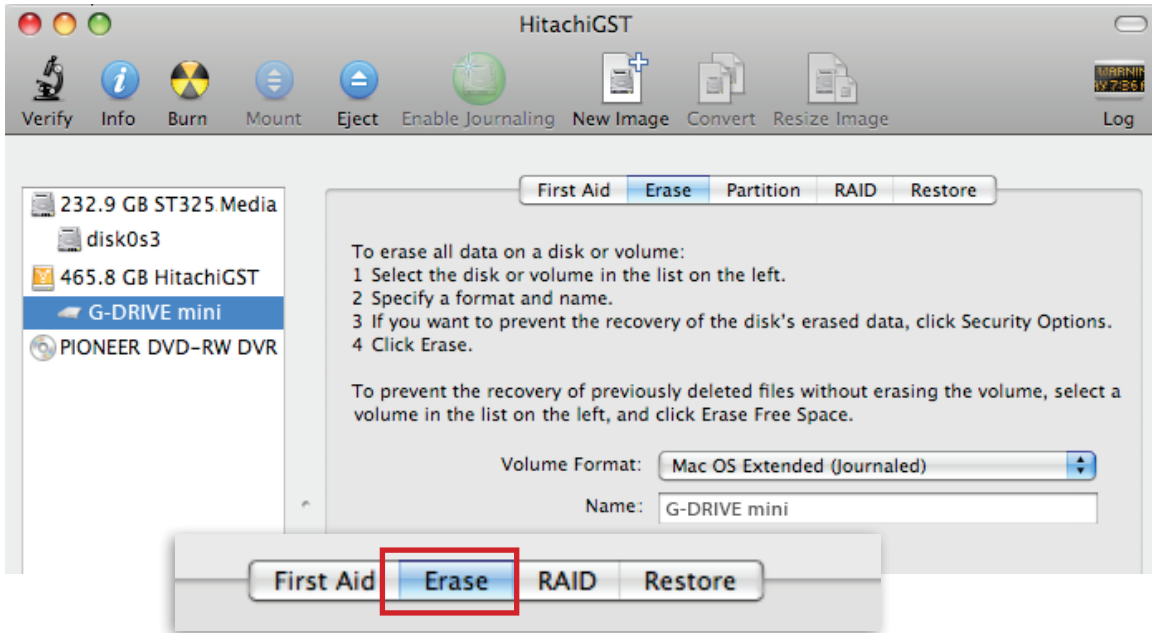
HitachiGST

Verify Info Burn Mount Eject Enable Journaling New Image Convert Resize Image Log

232.9 GB ST325.Media
disk0s3
465.8 GB HitachiGST
G-DRIVE mini
PIONEER DVD-RW DVR

First Aid Erase Partition RAID Restore

To erase all data on a disk or volume:
1 Select the disk or volume in the list on the left.
2 Specify a format and name.
3 If you want to prevent the recovery of the disk's erased data, click Security Options.
4 Click Erase.

To prevent the recovery of previously deleted files without erasing the volume, select a volume in the list on the left, and click Erase Free Space.

Volume Format: Mac OS Extended (Journaled)

Name: G-DRIVE mini

First Aid Erase RAID Restore